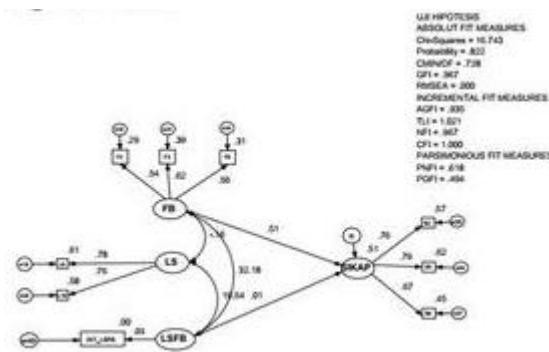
UJI HIPOTESIS
ABSOLUT FIT MEASURES
Chi-Squares = 10.743
Probability = .822
CMIN/DF = .726
GFI = .967
RMSEA = .000
INCREMENTAL FIT MEASURES
AGFI = .930
TLI = 1.021
NFI = .967
CFI = 1.000
PARSIMONIOUS FIT MEASURES
PNFI = .618
PGFI = .494

.29
.39
.31
.54
.62
.56
FB
.51
.81
.78
LS
.76
.58
32.18
10.64
.01
SKAP
.51
.76
.57
.79
.62
.67
.45
.90
.95
LSFB
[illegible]